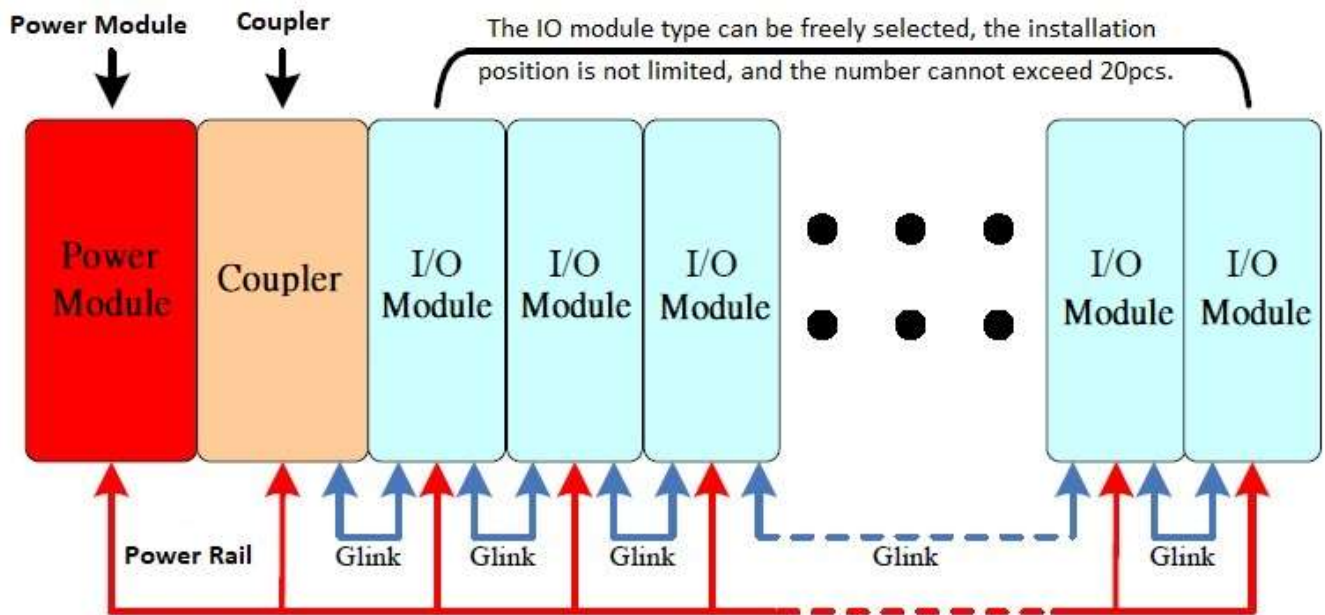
Power Module

Coupler

The IO module type can be freely selected, the installation position is not limited, and the number cannot exceed 20pcs.

Power Module

Coupler

I/O Module

I/O Module

I/O Module

I/O Module

I/O Module

Power Rail

Glink

Glink

Glink

Glink

Glink